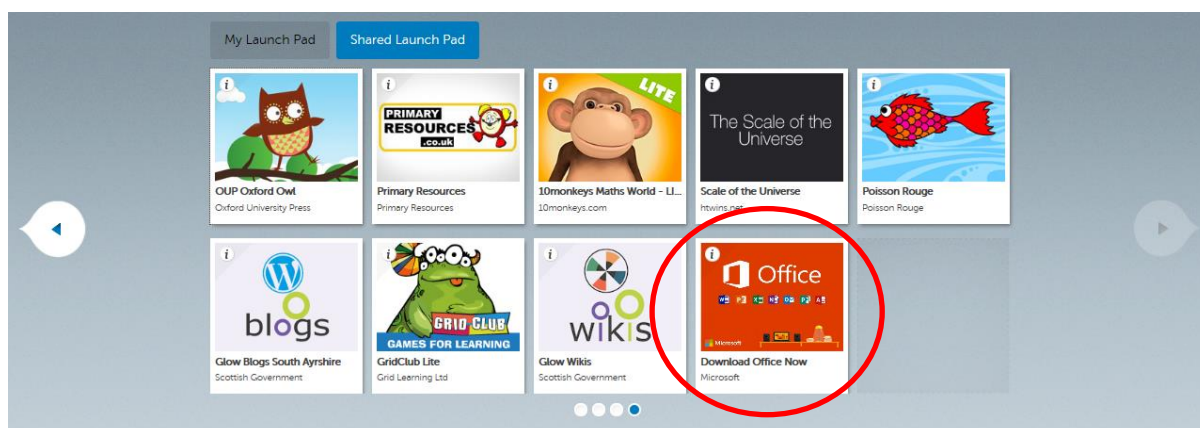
My Launch Pad
Shared Launch Pad

i
OUP Oxford Owl
Oxford University Press

i
PRIMARY RESOURCES .co.uk
Primary Resources
Primary Resources

i
LITE
10monkeys Maths World - LI...
10monkeys.com

i
The Scale of the Universe
Scale of the Universe
htwins.net

i
Poisson Rouge
Poisson Rouge

i
blogs
Glow Blogs South Ayrshire
Scottish Government

i
GRID CLUB
GAMES FOR LEARNING
GridClub Lite
Grid Learning Ltd

i
wikis
Glow Wikis
Scottish Government

i
Office
Microsoft
Download Office Now
Microsoft